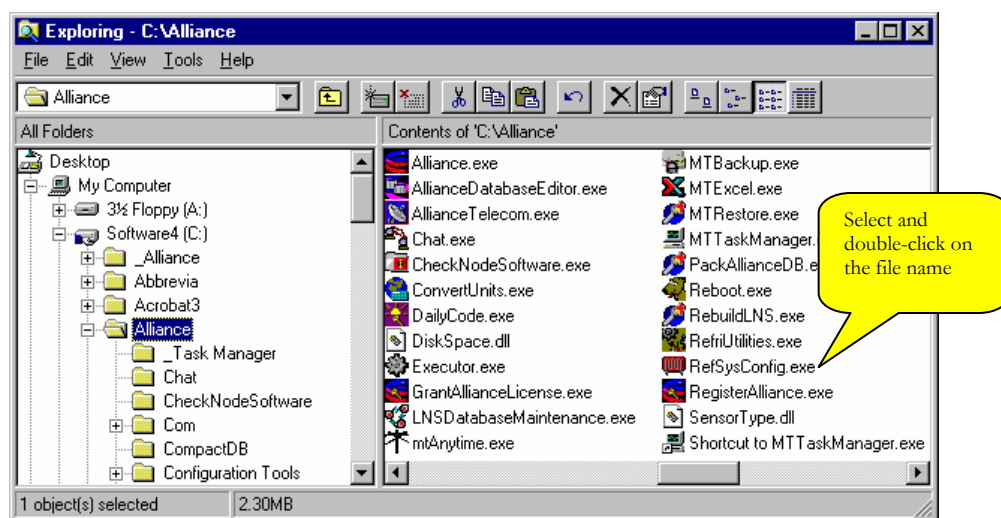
Exploring - C:\Alliance

File Edit View Tools Help

Alliance

All Folders

Contents of 'C:\Alliance'

Desktop
My Computer
3½ Floppy (A:)
Software4 (C:)
_Alliance
Abbrevia
Acrobat3
Alliance
_Task Manager
Chat
CheckNodeSoftware
Com
CompactDB
Configuration Tools

Alliance.exe
AllianceDatabaseEditor.exe
AllianceTelecom.exe
Chat.exe
CheckNodeSoftware.exe
ConvertUnits.exe
DailyCode.exe
DiskSpace.dll
Executor.exe
GrantAllianceLicense.exe
LNSDatabaseMaintenance.exe
mtAnytime.exe

MTBackup.exe
MTExcel.exe
MTRestore.exe
MTTaskManager.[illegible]
PackAllianceDB.e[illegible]
Reboot.exe
RebuildLNS.exe
RefriUtilities.exe
RefSysConfig.exe
RegisterAlliance.exe
SensorType.dll
Shortcut to MTTaskManager.exe

Select and double-click on the file name

1 object(s) selected
2.30MB